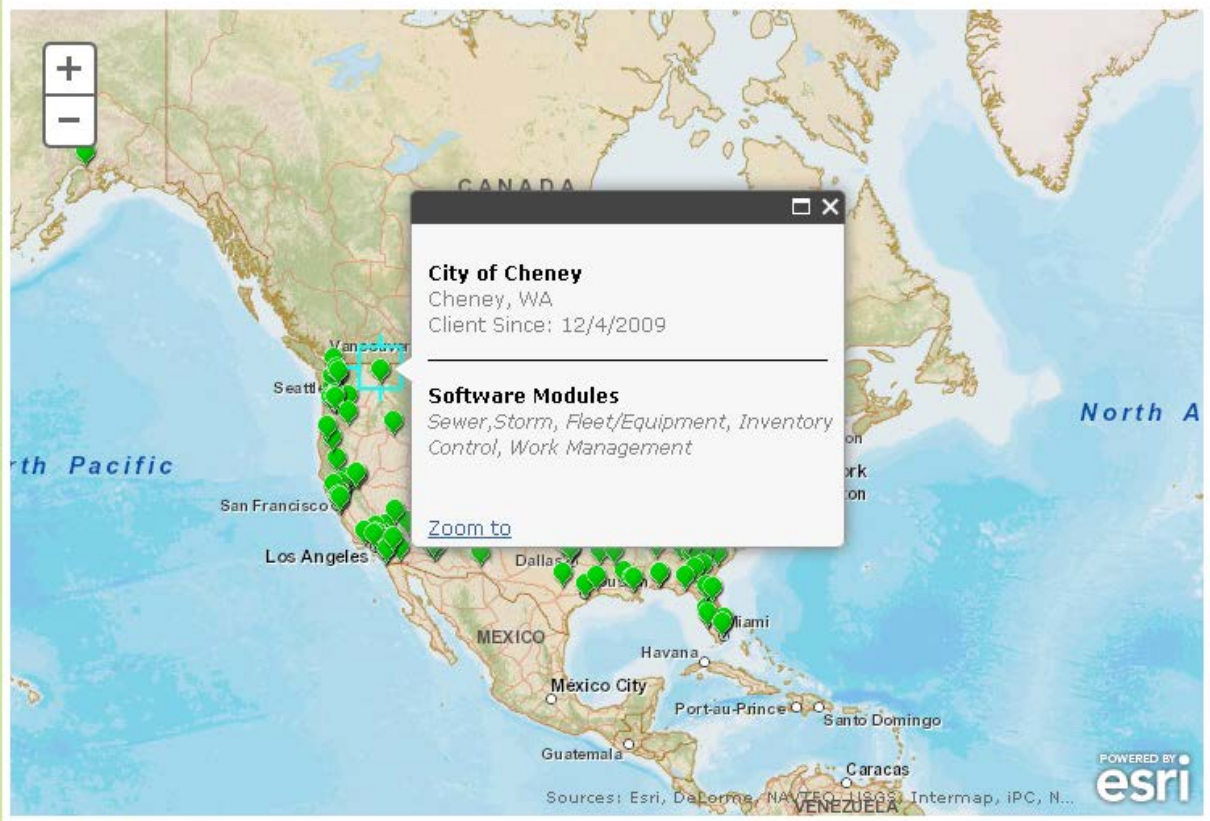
+
−

CANADA

City of Cheney
Cheney, WA
Client Since: 12/4/2009

Software Modules
Sewer,Storm, Fleet/Equipment, Inventory Control, Work Management

Zoom to

Vancouver
Seattle
rth Pacific
San Francisco
Los Angeles
Dallas
MEXICO
Havana
Miami
México City
Port-au-Prince
Santo Domingo
Guatemala
Caracas
VENEZUELA
North A

Sources: Esri, DeLorme, NAVTEQ, USGS, Intermap, iPC, N...

POWERED BY
esri